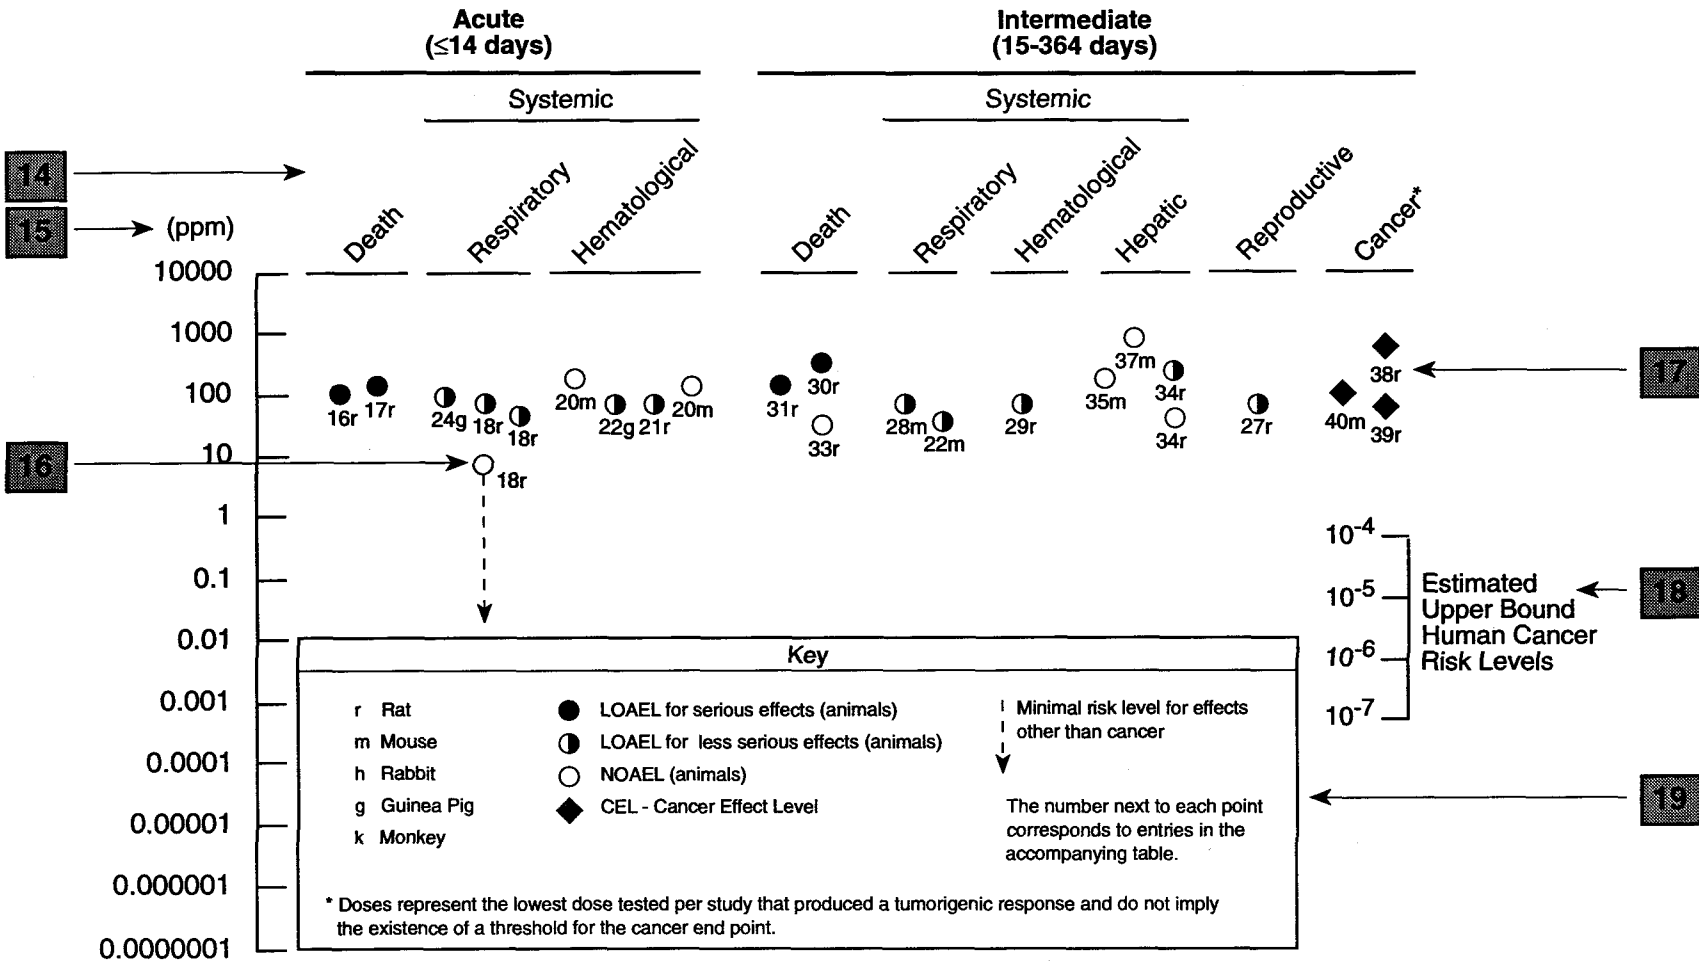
Acute
(≤14 days)

Intermediate
(15-364 days)

Systemic

Systemic

14

15

(ppm)

Death

Respiratory

Hematological

Death

Respiratory

Hematological

Hepatic

Reproductive

Cancer*

10000

1000

100

10

1

0.1

0.01

0.001

0.0001

0.00001

0.000001

0.0000001

16r 17r

24g 18r 18r

20m 22g 21r 20m

31r 30r 33r

28m 22m

29r

35m 37m 34r 34r

27r

40m 38r 39r

16

18r

17

$10^{-4}$

$10^{-5}$

$10^{-6}$

$10^{-7}$

Estimated Upper Bound Human Cancer Risk Levels

18

Key

r Rat
m Mouse
h Rabbit
g Guinea Pig
k Monkey

LOAEL for serious effects (animals)
LOAEL for less serious effects (animals)
NOAEL (animals)
CEL - Cancer Effect Level

Minimal risk level for effects other than cancer

The number next to each point corresponds to entries in the accompanying table.

19

* Doses represent the lowest dose tested per study that produced a tumorigenic response and do not imply the existence of a threshold for the cancer end point.